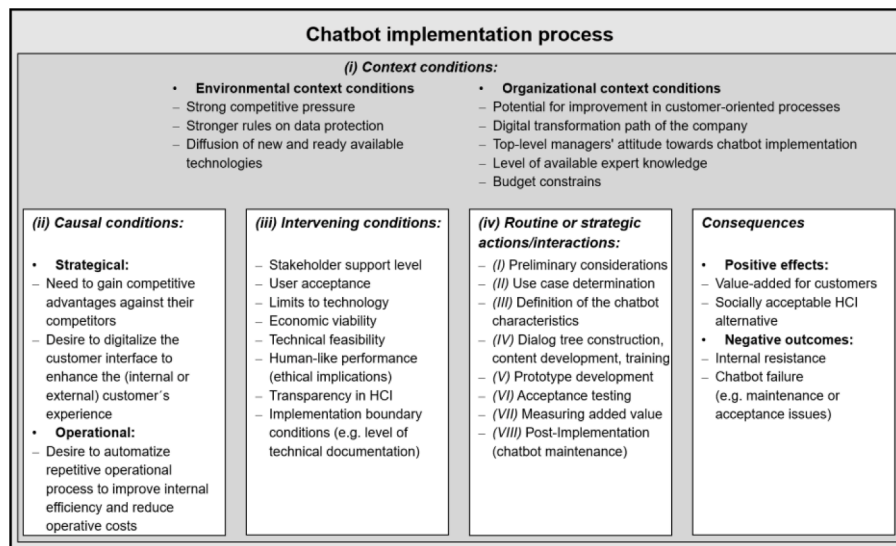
Chatbot implementation process

(i) Context conditions:

• Environmental context conditions
– Strong competitive pressure
– Stronger rules on data protection
– Diffusion of new and ready available technologies

• Organizational context conditions
– Potential for improvement in customer-oriented processes
– Digital transformation path of the company
– Top-level managers' attitude towards chatbot implementation
– Level of available expert knowledge
– Budget constrains

(ii) Causal conditions:

• Strategical:
– Need to gain competitive advantages against their competitors
– Desire to digitalize the customer interface to enhance the (internal or external) customer´s experience
• Operational:
– Desire to automatize repetitive operational process to improve internal efficiency and reduce operative costs

(iii) Intervening conditions:

– Stakeholder support level
– User acceptance
– Limits to technology
– Economic viability
– Technical feasibility
– Human-like performance (ethical implications)
– Transparency in HCI
– Implementation boundary conditions (e.g. level of technical documentation)

(iv) Routine or strategic actions/interactions:

– (I) Preliminary considerations
– (II) Use case determination
– (III) Definition of the chatbot characteristics
– (IV) Dialog tree construction, content development, training
– (V) Prototype development
– (VI) Acceptance testing
– (VII) Measuring added value
– (VIII) Post-Implementation (chatbot maintenance)

Consequences

• Positive effects:
– Value-added for customers
– Socially acceptable HCI alternative
• Negative outcomes:
– Internal resistance
– Chatbot failure (e.g. maintenance or acceptance issues)